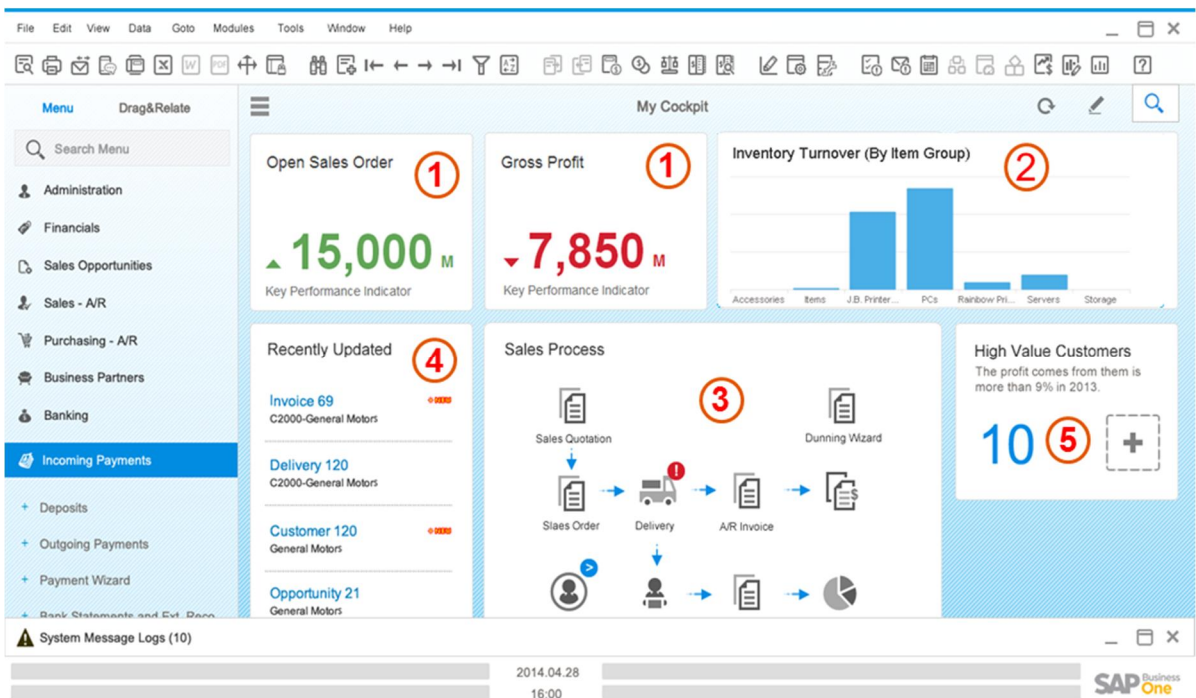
File Edit View Data Goto Modules Tools Window Help

Menu Drag&Relate

Search Menu

Administration
Financials
Sales Opportunities
Sales - A/R
Purchasing - A/R
Business Partners
Banking
Incoming Payments
+ Deposits
+ Outgoing Payments
+ Payment Wizard
+ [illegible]

My Cockpit

Open Sales Order
1
15,000 M
Key Performance Indicator

Gross Profit
1
7,850 M
Key Performance Indicator

Inventory Turnover (By Item Group)
2
Accessories Items J.B. Printer... PCs Rainbow Pri... Servers Storage

Recently Updated
4
Invoice 69
C2000-General Motors
Delivery 120
C2000-General Motors
Customer 120
General Motors
Opportunity 21
General Motors

Sales Process
3
Sales Quotation
Dunning Wizard
Slaes Order
Delivery
A/R Invoice

High Value Customers
The profit comes from them is more than 9% in 2013.
10
5
+

System Message Logs (10)

2014.04.28
16:00

SAP Business One